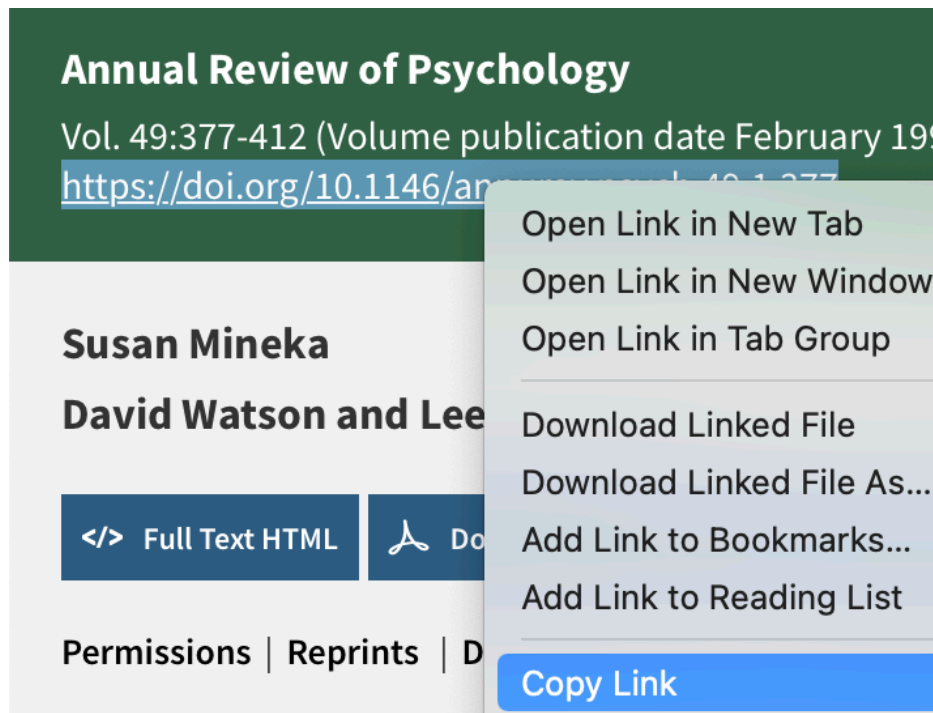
Annual Review of Psychology

Vol. 49:377-412 (Volume publication date February 19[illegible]
https://doi.org/10.1146/an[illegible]

Susan Mineka

David Watson and Lee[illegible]

</> Full Text HTML

Do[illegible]

Permissions | Reprints | D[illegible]

Open Link in New Tab
Open Link in New Window
Open Link in Tab Group
Download Linked File
Download Linked File As...
Add Link to Bookmarks...
Add Link to Reading List
Copy Link